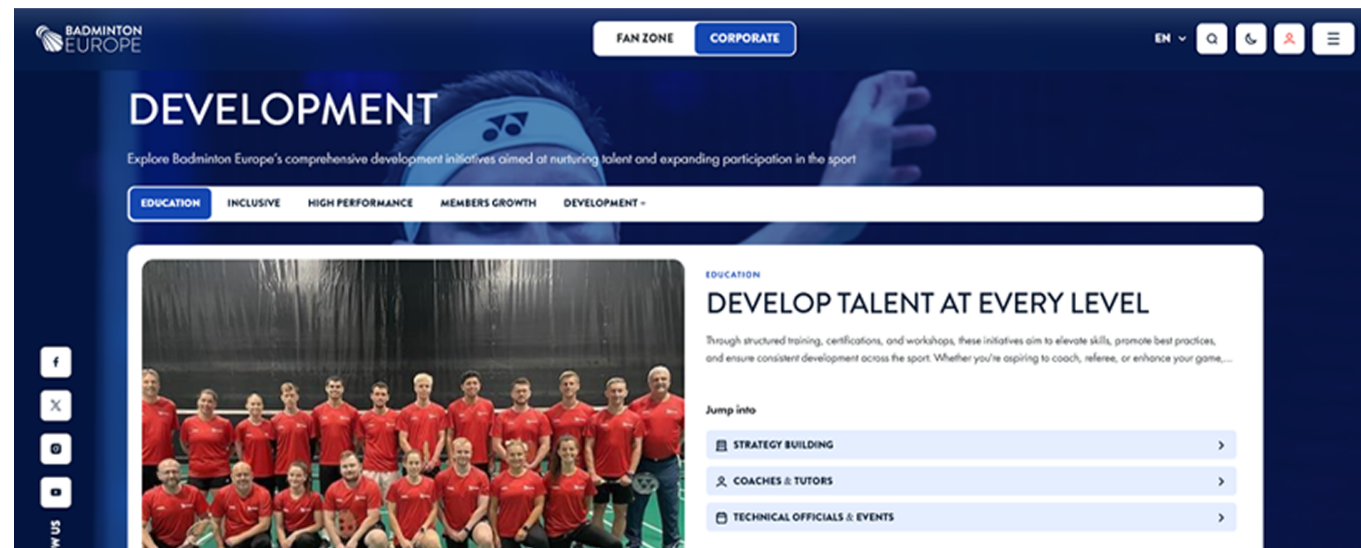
BADMINTON EUROPE

FAN ZONE CORPORATE

EN

DEVELOPMENT

Explore Badminton Europe's comprehensive development initiatives aimed at nurturing talent and expanding participation in the sport

EDUCATION INCLUSIVE HIGH PERFORMANCE MEMBERS GROWTH DEVELOPMENT

EDUCATION

DEVELOP TALENT AT EVERY LEVEL

Through structured training, certifications, and workshops, these initiatives aim to elevate skills, promote best practices, and ensure consistent development across the sport. Whether you're aspiring to coach, referee, or enhance your game,...

Jump into

STRATEGY BUILDING

COACHES & TUTORS

TECHNICAL OFFICIALS & EVENTS

W US